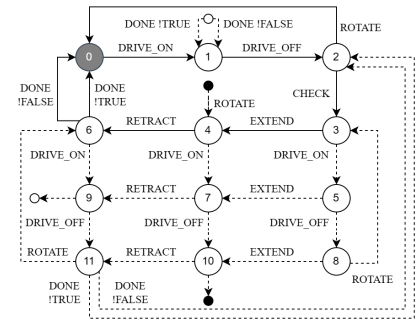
DONE !TRUE
DONE !FALSE
ROTATE
0
DRIVE_ON
1
DRIVE_OFF
2
DONE !FALSE
DONE !TRUE
ROTATE
CHECK
6
RETRACT
4
EXTEND
3
DRIVE_ON
DRIVE_ON
DRIVE_ON
9
RETRACT
7
EXTEND
5
DRIVE_OFF
DRIVE_OFF
DRIVE_OFF
ROTATE
11
RETRACT
10
EXTEND
8
DONE !TRUE
DONE !FALSE
ROTATE